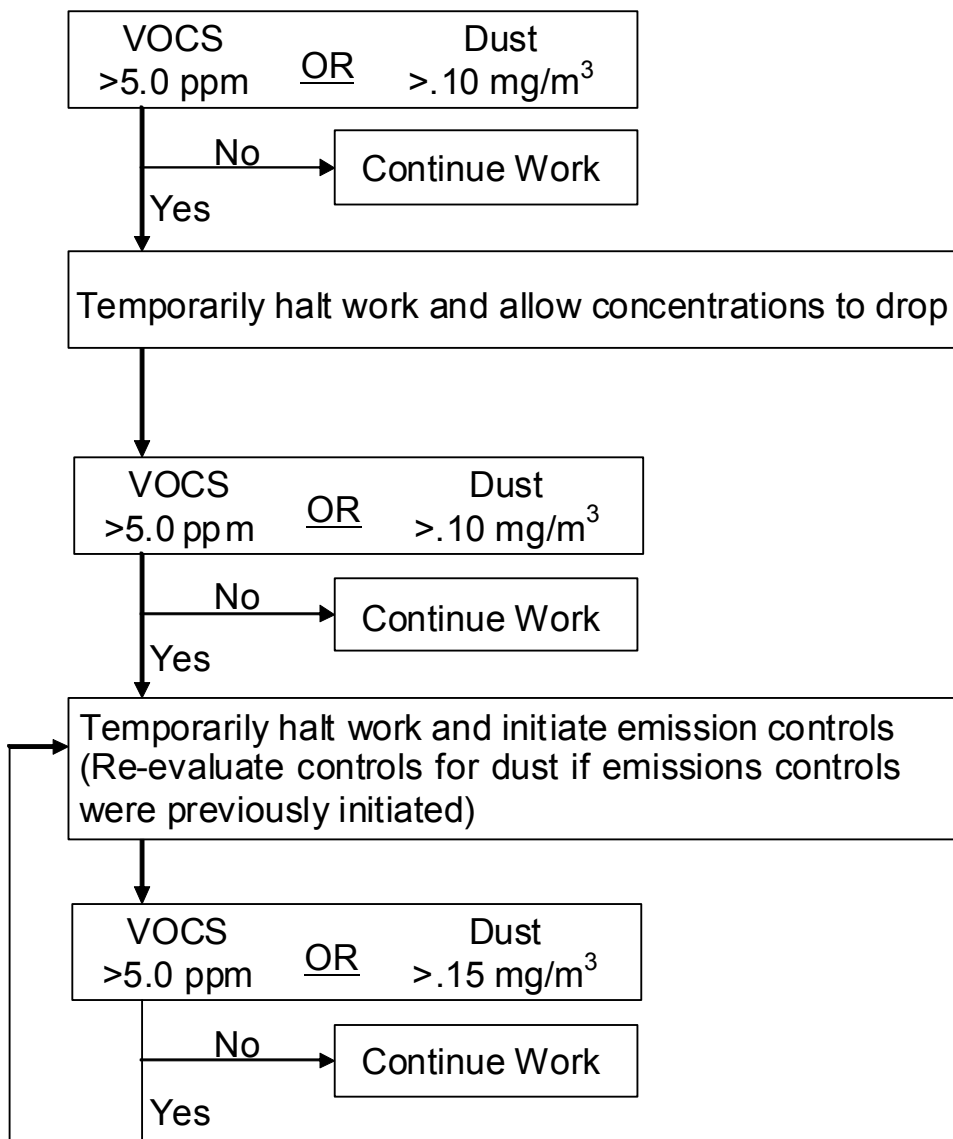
VOCS >5.0 ppm OR Dust >.10 mg/m$^3$

No

Continue Work

Yes

Temporarily halt work and allow concentrations to drop

VOCS >5.0 ppm OR Dust >.10 mg/m$^3$

No

Continue Work

Yes

Temporarily halt work and initiate emission controls (Re-evaluate controls for dust if emissions controls were previously initiated)

VOCS >5.0 ppm OR Dust >.15 mg/m$^3$

No

Continue Work

Yes